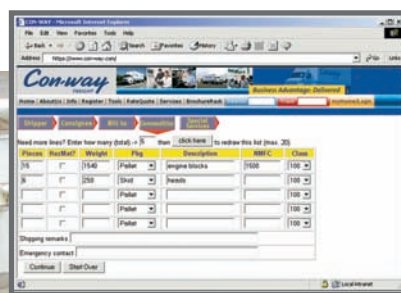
CON-WAY - Microsoft Internet Explorer

File Edit View Favorites Tools Help

Back Search Favorites History

Address https://www.con-way.com/

Con-way FREIGHT

Business Advantage: Delivered

Home | About Us | Info | Register | Tools | RateQuote | Services | Brochure Rack

Customer Login

Shipper | Consignee | Bill to | Commodities | Special Services

Need more lines? Enter how many (total) -> 5 then click here to redraw this list (max. 20)

| Pieces | HazMat? | Weight | Pkg | Description | NMFC | Class |
|---|---|---|---|---|---|---|
| 15 | | 1540 | Pallet | engine blocks | 1500 | 100 |
| 8 | | 250 | Skid | heads | | 100 |
| | | | Pallet | | | 100 |
| | | | Pallet | | | 100 |
| | | | Pallet | | | 100 |

Shipping remarks

Emergency contact

Continue | Start Over

Local intranet